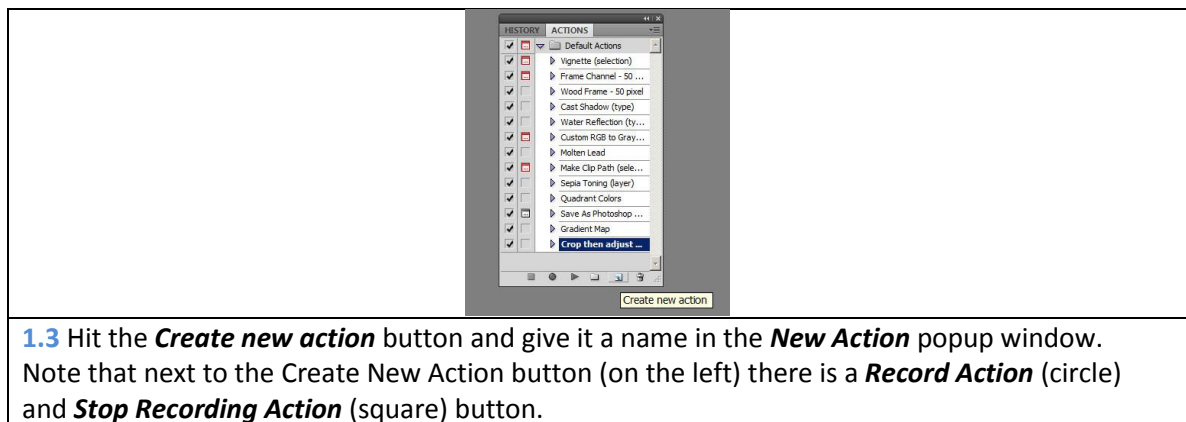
HISTORY ACTIONS

Default Actions
Vignette (selection)
Frame Channel - 50 ...
Wood Frame - 50 pixel
Cast Shadow (type)
Water Reflection (ty...
Custom RGB to Gray...
Molten Lead
Make Clip Path (sele...
Sepia Toning (layer)
Quadrant Colors
Save As Photoshop ...
Gradient Map
Crop then adjust ...

Create new action

1.3 Hit the ***Create new action*** button and give it a name in the ***New Action*** popup window. Note that next to the Create New Action button (on the left) there is a ***Record Action*** (circle) and ***Stop Recording Action*** (square) button.